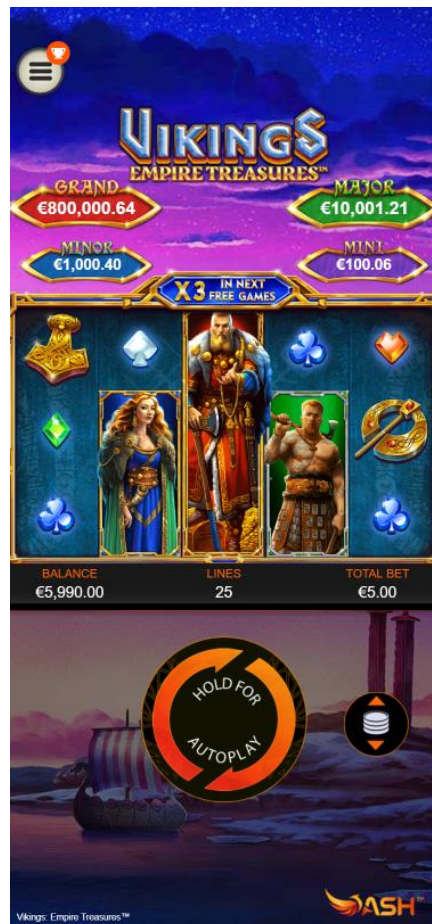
VIKINGS
EMPIRE TREASURES™

GRAND
€800,000.64

MAJOR
€10,001.21

MINOR
€1,000.40

MINI
€100.06

X3 IN NEXT FREE GAMES

BALANCE
€5,990.00

LINES
25

TOTAL BET
€5.00

HOLD FOR AUTOPLAY

Vikings: Empire Treasures™

ASH